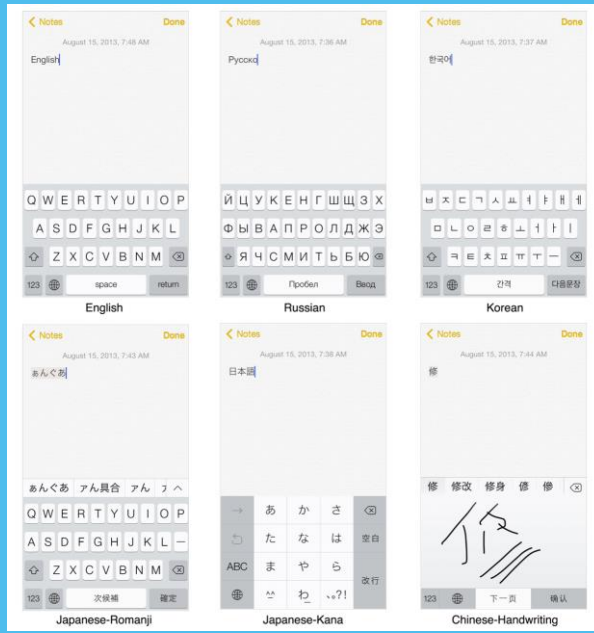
< Notes Done
August 15, 2013, 7:48 AM
English
Q W E R T Y U I O P
A S D F G H J K L
Z X C V B N M
123 space return
English

< Notes Done
August 15, 2013, 7:36 AM
Русско
Й Ц У К Е Н Г Ш Щ З Х
Ф Ы В А П Р О Л Д Ж Э
Я Ч С М И Т Ь Б Ю
123 Пробел Ввод
Russian

< Notes Done
August 15, 2013, 7:37 AM
한국어
ㅂ ㅈ ㄷ ㄱ ㅅ ㅛ ㅕ ㅑ ㅐ ㅔ
ㅁ ㄴ ㅇ ㄹ ㅎ ㅗ ㅓ ㅏ ㅣ
ㅋ ㅌ ㅊ ㅍ ㅠ ㅜ ㅡ
123 간격 다음문장
Korean

< Notes Done
August 15, 2013, 7:43 AM
ぁんぐぁ
ぁんぐぁ ァん具合 ァん ァ
Q W E R T Y U I O P
A S D F G H J K L —
Z X C V B N M
123 次候補 確定
Japanese-Romanji

< Notes Done
August 15, 2013, 7:38 AM
日本語
→ あ か さ
た な は 空白
ABC ま や ら 改行
^^ わ 、。?!
Japanese-Kana

< Notes Done
August 15, 2013, 7:44 AM
修
修 修改 修身 偐 偐
123 下一页 确认
Chinese-Handwriting